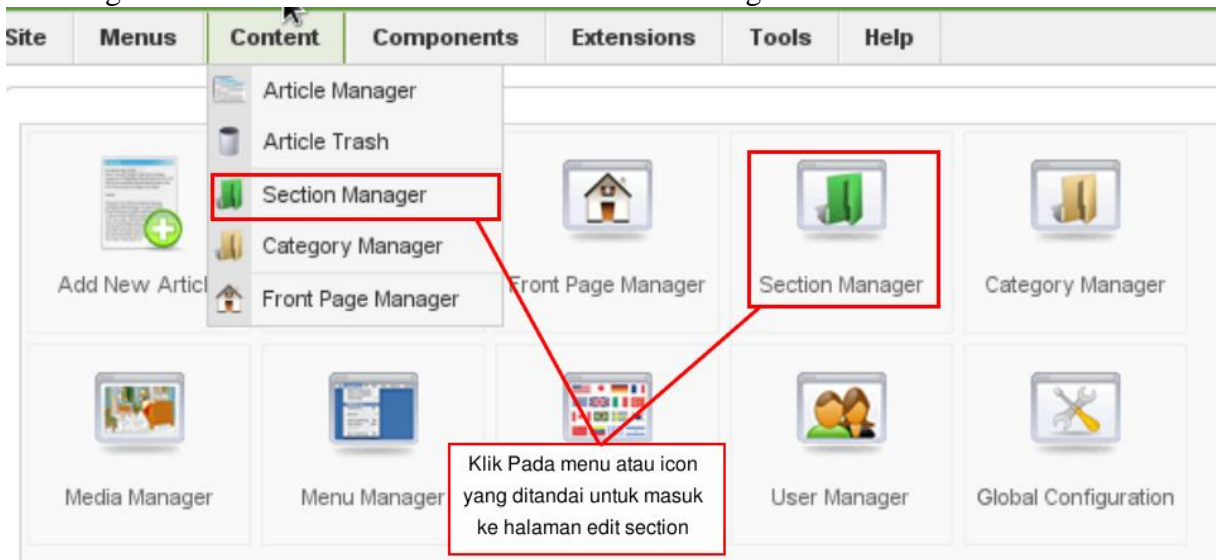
Site | Menus | Content | Components | Extensions | Tools | Help

Article Manager
Article Trash
Section Manager
Category Manager
Front Page Manager

Add New Articl

Front Page Manager

Section Manager

Category Manager

Media Manager

Menu Manager

User Manager

Global Configuration

Klik Pada menu atau icon yang ditandai untuk masuk ke halaman edit section